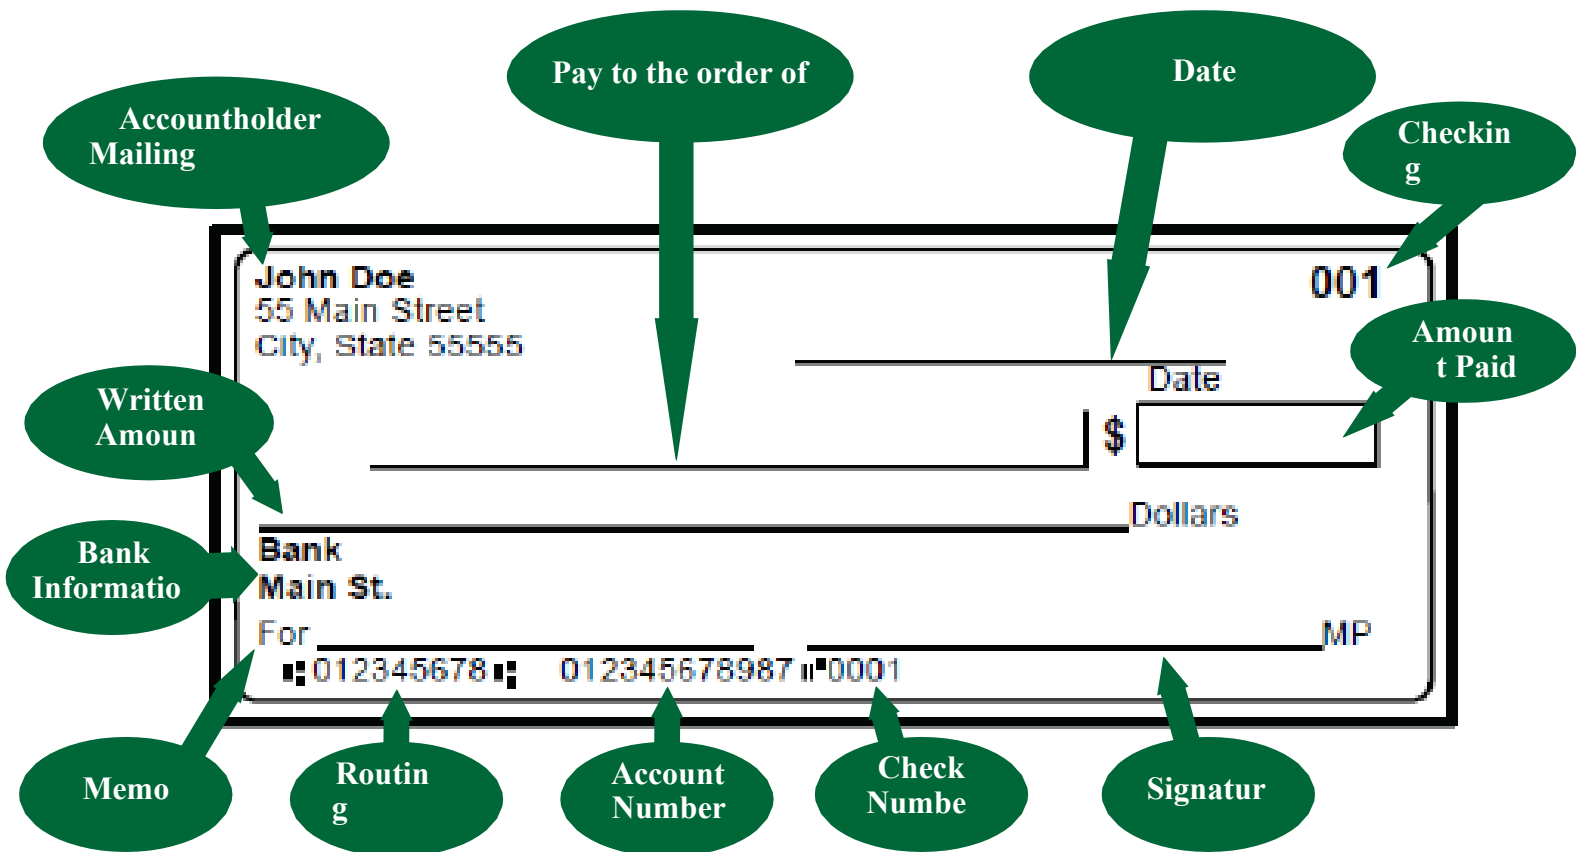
Pay to the order of

Date

Accountholder Mailing

Checkin g

John Doe
55 Main Street
City, State 55555

001

Date

Amoun t Paid

Written Amoun

$

Dollars

Bank Informatio

Bank
Main St.

For

MP

⑆012345678⑆ 012345678987⑈0001

Memo

Routin g

Account Number

Check Numbe

Signatur